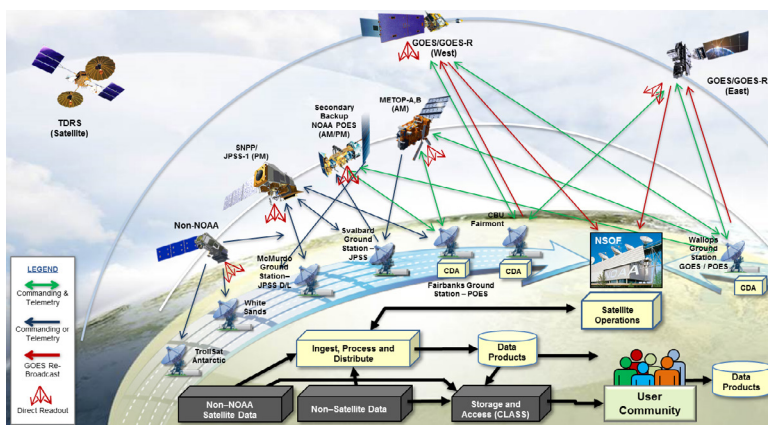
TDRS (Satellite)

GOES/GOES-R (West)

GOES/GOES-R (East)

METOP-A,B (AM)

Secondary Backup NOAA POES (AM/PM)

SNPP/ JPSS-1 (PM)

Non-NOAA

Svalbard Ground Station – JPSS

CBU Fairmont

NSOF

Wallops Ground Station GOES / POES

McMurdo Ground Station– JPSS D/L

CDA

CDA

CDA

Fairbanks Ground Station – POES

White Sands

TrollSat Antarctic

Satellite Operations

LEGEND

Commanding & Telemetry

Commanding or Telemetry

GOES Re-Broadcast

Direct Readout

Ingest, Process and Distribute

Data Products

User Community

Data Products

Non–NOAA Satellite Data

Non–Satellite Data

Storage and Access (CLASS)